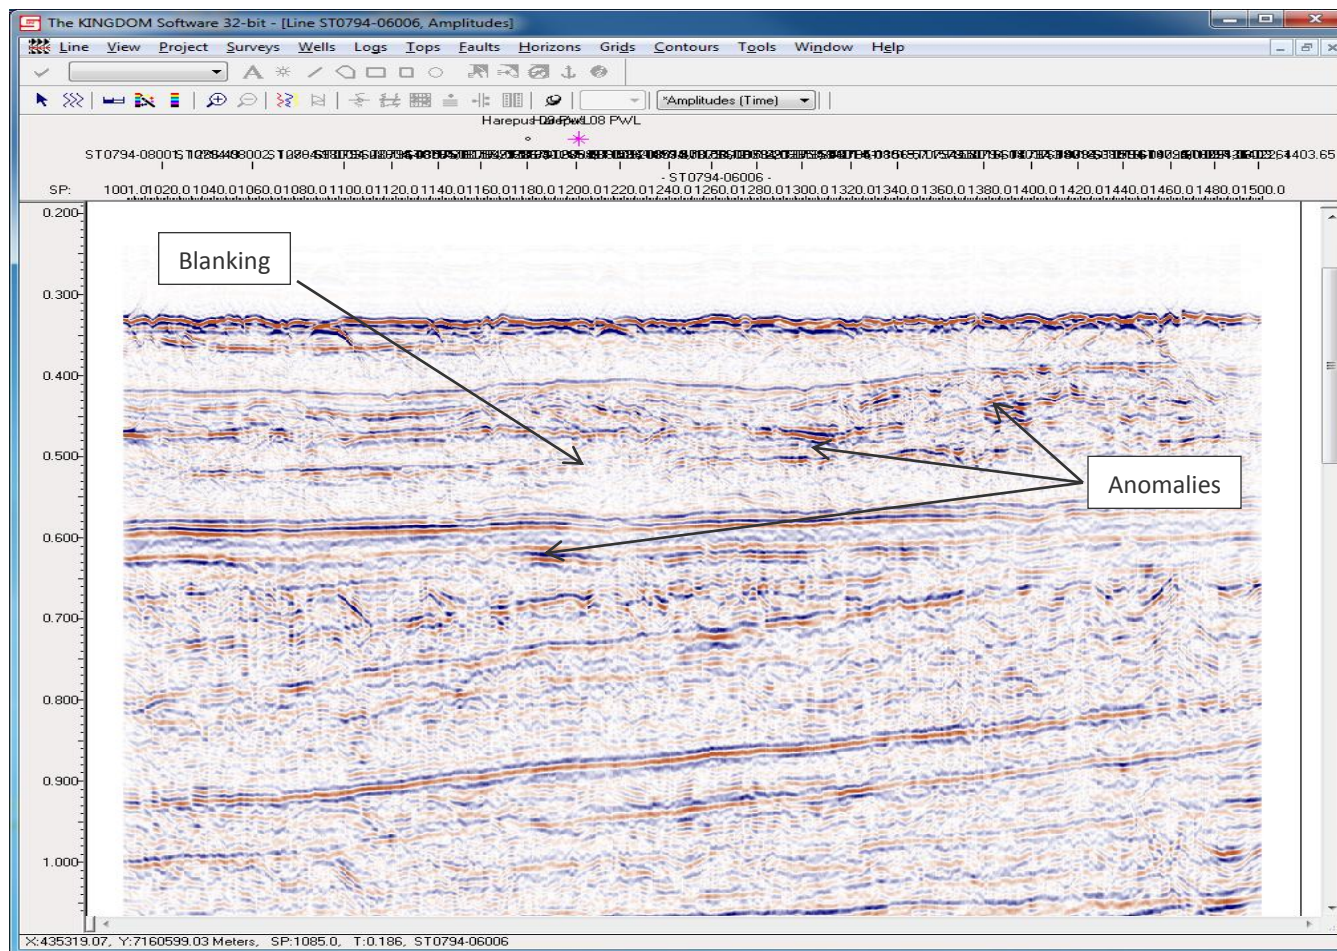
The KINGDOM Software 32-bit - [Line ST0794-06006, Amplitudes]

Line View Project Surveys Wells Logs Tops Faults Horizons Grids Contours Tools Window Help

*Amplitudes (Time)

Harepus-D8 PWL08 PWL

ST0794-08001 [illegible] 403.65

- ST0794-06006 -

SP: 1001.01020.01040.01060.01080.01100.01120.01140.01160.01180.01200.01220.01240.01260.01280.01300.01320.01340.01360.01380.01400.01420.01440.01460.01480.01500.0

0.200
0.300
0.400
0.500
0.600
0.700
0.800
0.900
1.000

Blanking

Anomalies

X:435319.07, Y:7160599.03 Meters, SP:1085.0, T:0.186, ST0794-06006